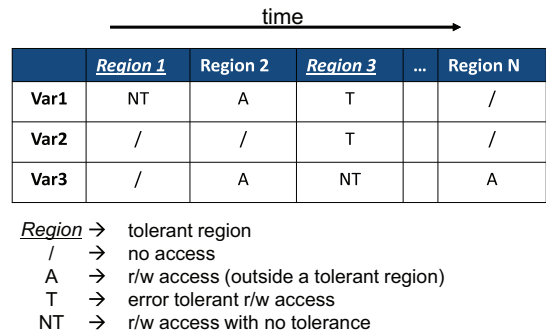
time

| | Region 1 | Region 2 | Region 3 | … | Region N |
|---|---|---|---|---|---|
| Var1 | NT | A | T | | / |
| Var2 | / | / | T | | / |
| Var3 | / | A | NT | | A |

Region → tolerant region
/ → no access
A → r/w access (outside a tolerant region)
T → error tolerant r/w access
NT → r/w access with no tolerance